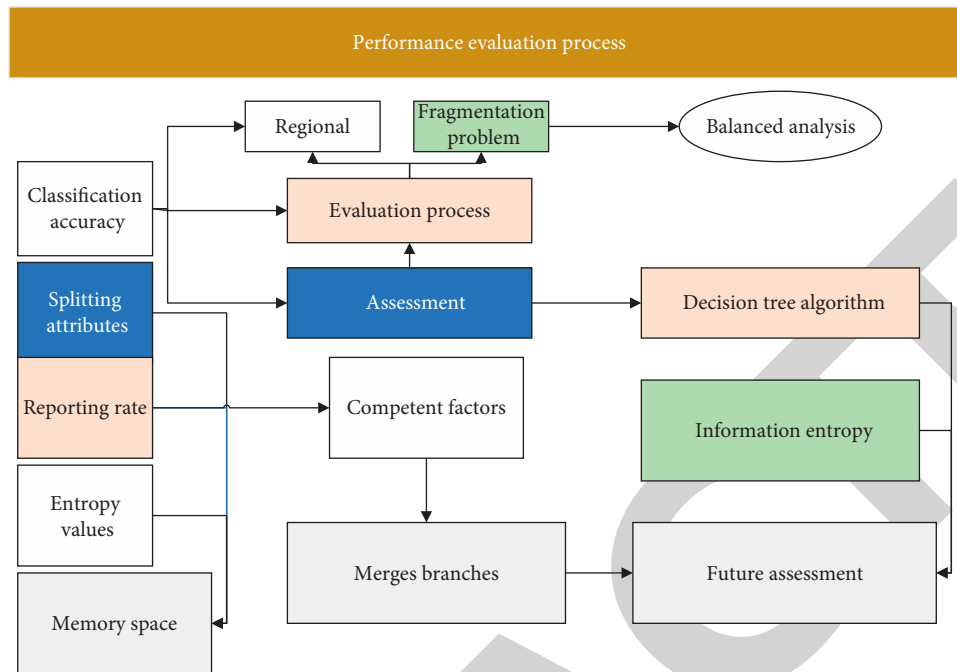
Performance evaluation process

Regional

Fragmentation problem

Balanced analysis

Classification accuracy

Evaluation process

Splitting attributes

Assessment

Decision tree algorithm

Reporting rate

Competent factors

Information entropy

Entropy values

Merges branches

Future assessment

Memory space